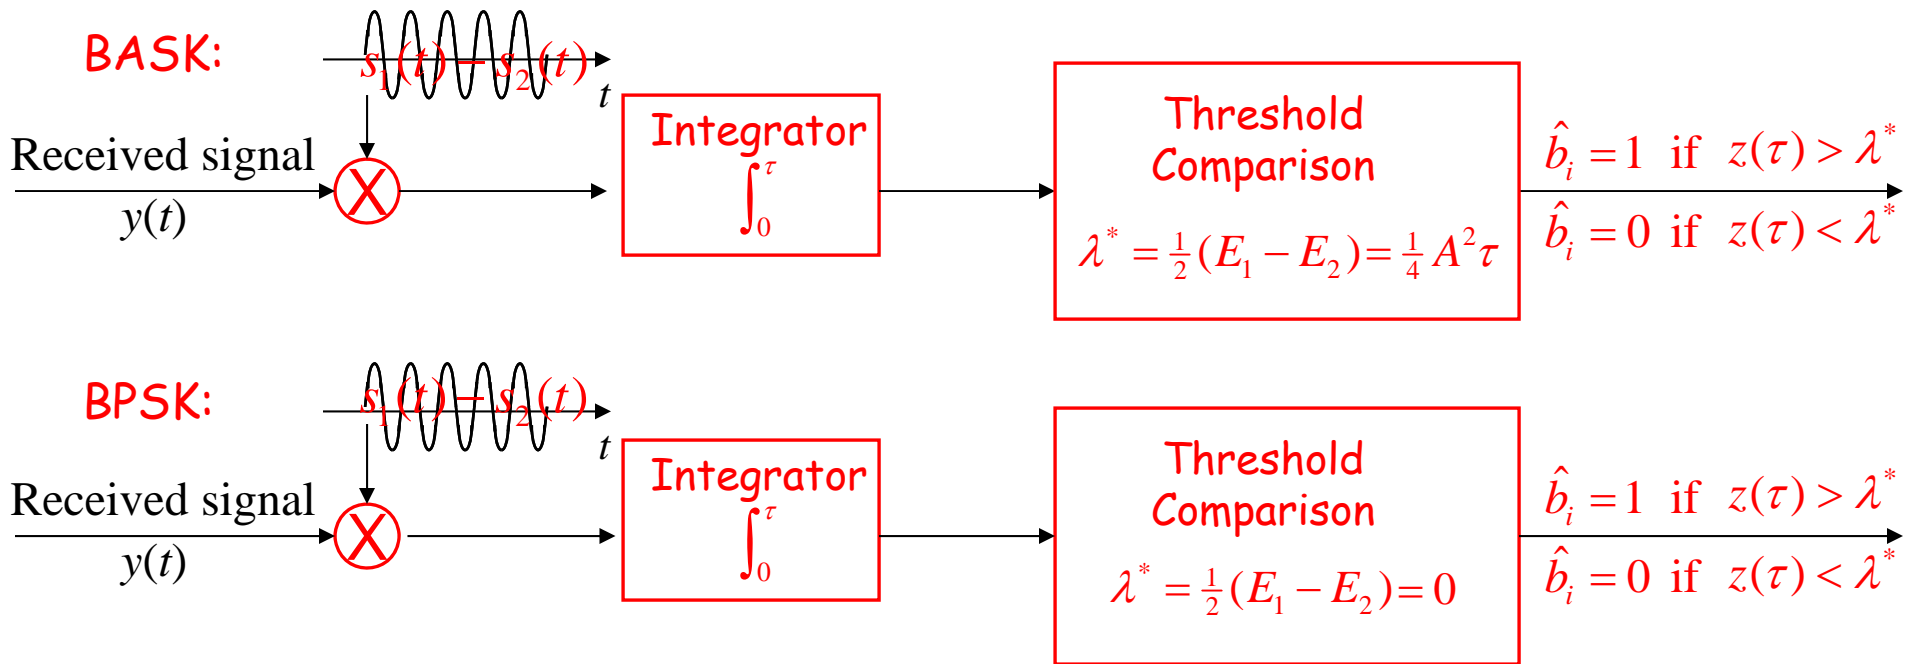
BASK:

$s_1(t)-s_2(t)$

$t$

Received signal

$y(t)$

Integrator

$\int_0^\tau$

Threshold Comparison

$\lambda^* = \frac{1}{2}(E_1 - E_2) = \frac{1}{4}A^2\tau$

$\hat{b}_i = 1$ if $z(\tau) > \lambda^*$

$\hat{b}_i = 0$ if $z(\tau) < \lambda^*$

BPSK:

$s_1(t)-s_2(t)$

$t$

Received signal

$y(t)$

Integrator

$\int_0^\tau$

Threshold Comparison

$\lambda^* = \frac{1}{2}(E_1 - E_2) = 0$

$\hat{b}_i = 1$ if $z(\tau) > \lambda^*$

$\hat{b}_i = 0$ if $z(\tau) < \lambda^*$